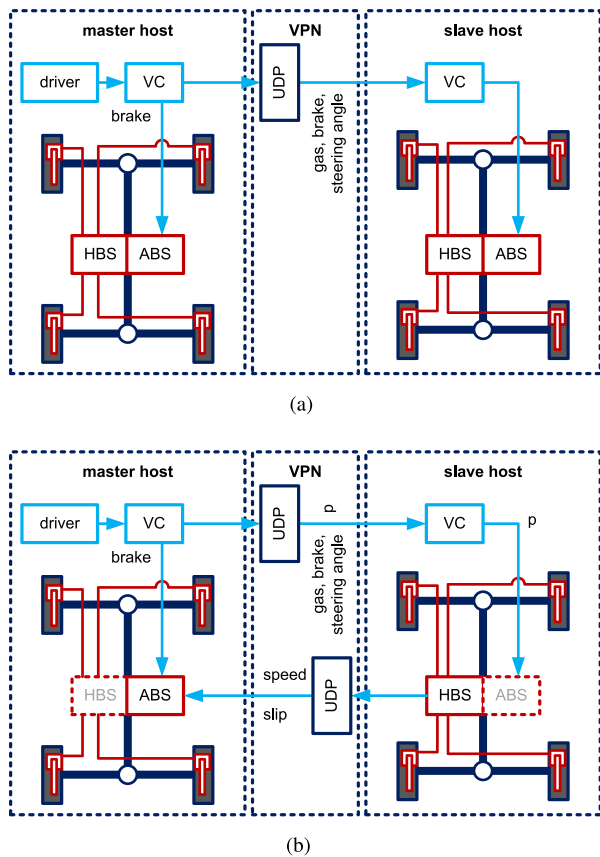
master host

VPN

slave host

driver

VC

brake

UDP

gas, brake, steering angle

VC

HBS

ABS

HBS

ABS

(a)

master host

VPN

slave host

driver

VC

brake

UDP

p

gas, brake, steering angle

VC

p

HBS

ABS

speed

slip

UDP

HBS

ABS

(b)